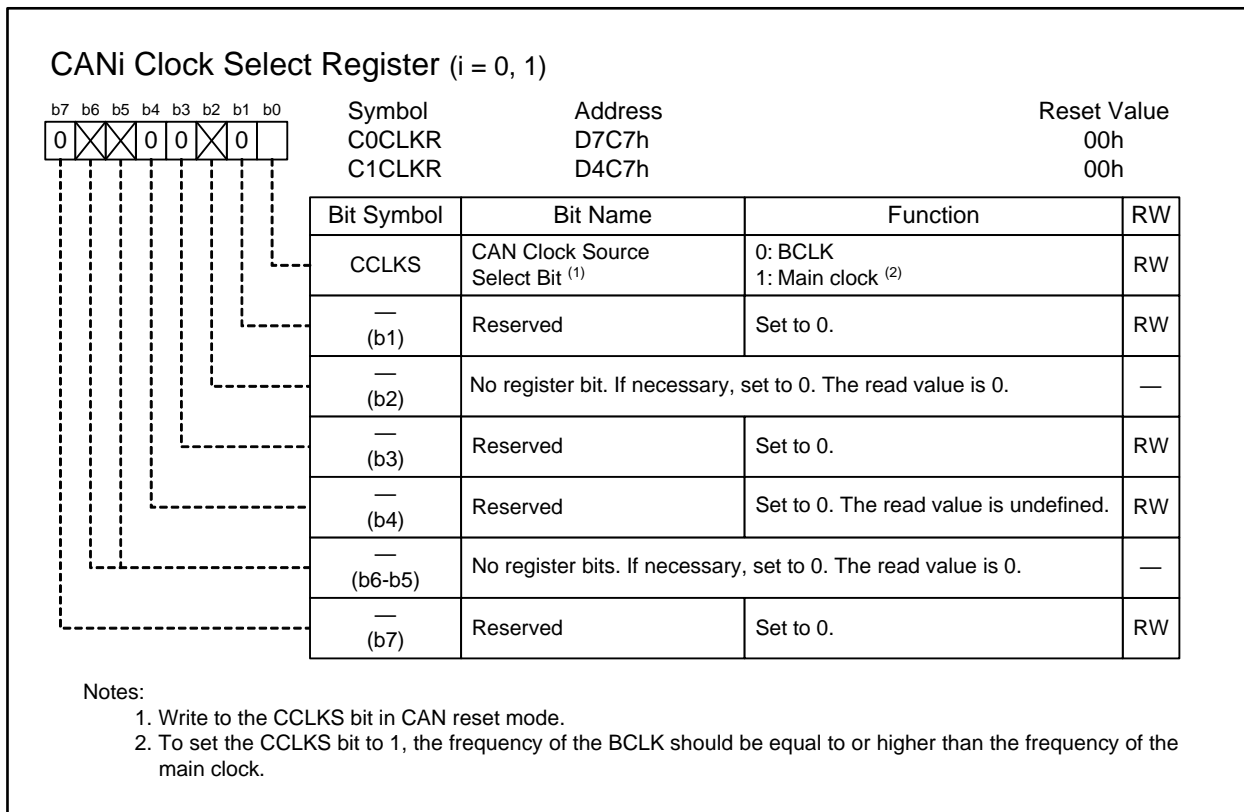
CANi Clock Select Register (i = 0, 1)

b7 b6 b5 b4 b3 b2 b1 b0
0 0 0 0

| Symbol | Address | Reset Value |
|---|---|---|
| C0CLKR | D7C7h | 00h |
| C1CLKR | D4C7h | 00h |

| Bit Symbol | Bit Name | Function | RW |
|---|---|---|---|
| CCLKS | CAN Clock Source Select Bit $^{(1)}$ | 0: BCLK<br>1: Main clock $^{(2)}$ | RW |
| — (b1) | Reserved | Set to 0. | RW |
| — (b2) | No register bit. If necessary, set to 0. The read value is 0. | | — |
| — (b3) | Reserved | Set to 0. | RW |
| — (b4) | Reserved | Set to 0. The read value is undefined. | RW |
| — (b6-b5) | No register bits. If necessary, set to 0. The read value is 0. | | — |
| — (b7) | Reserved | Set to 0. | RW |

Notes:
1. Write to the CCLKS bit in CAN reset mode.
2. To set the CCLKS bit to 1, the frequency of the BCLK should be equal to or higher than the frequency of the main clock.